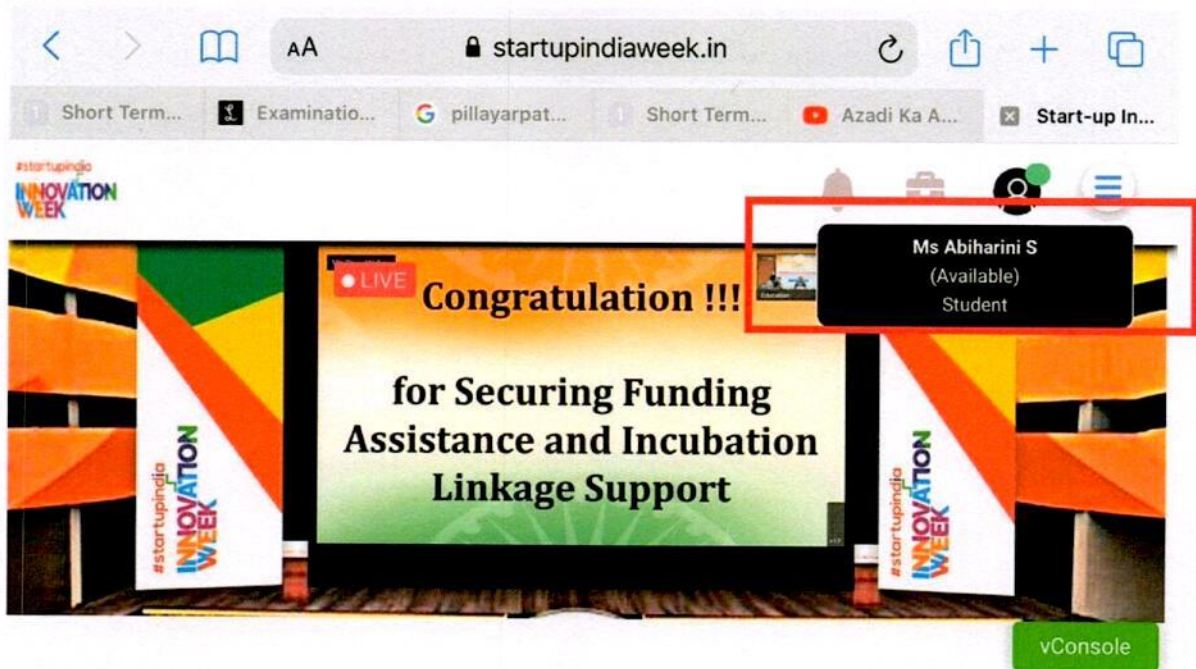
AA startupindiaweek.in

Short Term... Examinatio... pillayarpat... Short Term... Azadi Ka A... Start-up In...

#startupindia INNOVATION WEEK

Ms Abiharini S
(Available)
Student

LIVE

Congratulation !!!

for Securing Funding Assistance and Incubation Linkage Support

#startupindia INNOVATION WEEK

#startupindia INNOVATION WEEK

vConsole